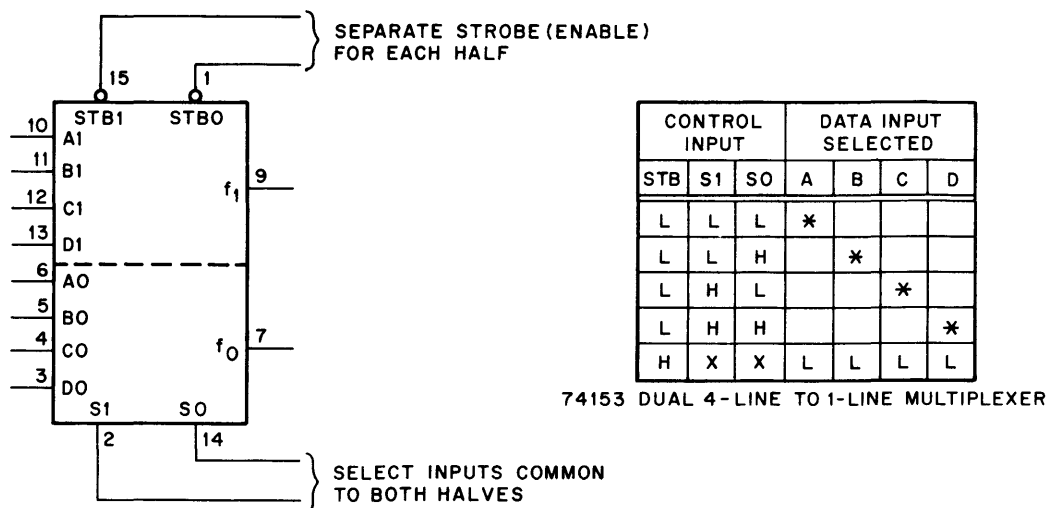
SEPARATE STROBE (ENABLE) FOR EACH HALF

15
1
STB1
STB0
10 A1
11 B1
12 C1
13 D1
6 A0
5 B0
4 C0
3 D0
$f_1$ 9
$f_0$ 7
S1
S0
2
14

SELECT INPUTS COMMON TO BOTH HALVES

| CONTROL INPUT | | | DATA INPUT SELECTED | | | |
|---|---|---|---|---|---|---|
| STB | S1 | S0 | A | B | C | D |
| L | L | L | * | | | |
| L | L | H | | * | | |
| L | H | L | | | * | |
| L | H | H | | | | * |
| H | X | X | L | L | L | L |

74153 DUAL 4-LINE TO 1-LINE MULTIPLEXER